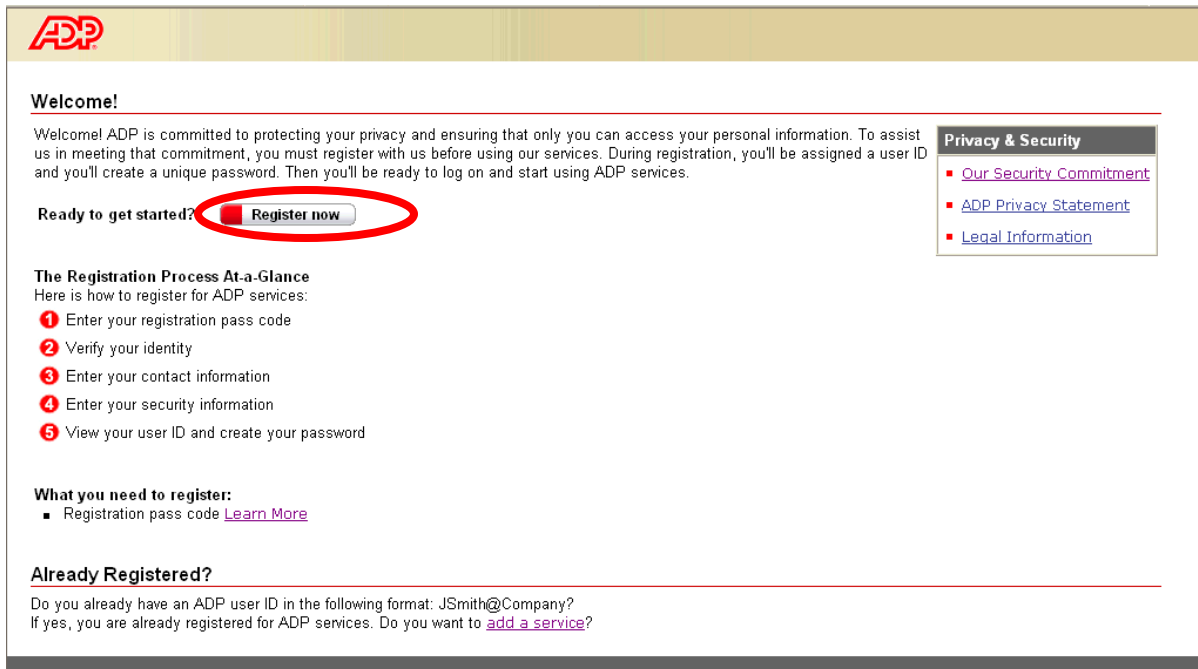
ADP

Welcome!

Welcome! ADP is committed to protecting your privacy and ensuring that only you can access your personal information. To assist us in meeting that commitment, you must register with us before using our services. During registration, you'll be assigned a user ID and you'll create a unique password. Then you'll be ready to log on and start using ADP services.

Ready to get started? Register now

Privacy & Security
- Our Security Commitment
- ADP Privacy Statement
- Legal Information

The Registration Process At-a-Glance
Here is how to register for ADP services:
1 Enter your registration pass code
2 Verify your identity
3 Enter your contact information
4 Enter your security information
5 View your user ID and create your password

What you need to register:
- Registration pass code Learn More

Already Registered?

Do you already have an ADP user ID in the following format: JSmith@Company?
If yes, you are already registered for ADP services. Do you want to add a service?